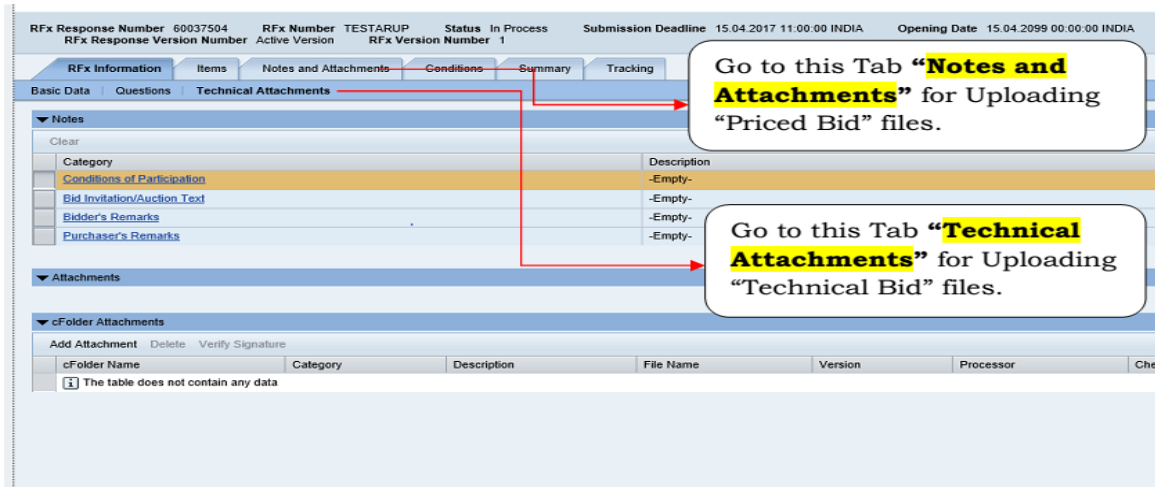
RFx Response Number 60037504 RFx Number TESTARUP Status In Process Submission Deadline 15.04.2017 11:00:00 INDIA Opening Date 15.04.2099 00:00:00 INDIA
RFx Response Version Number Active Version RFx Version Number 1

RFx Information | Items | Notes and Attachments | Conditions | Summary | Tracking

Basic Data | Questions | Technical Attachments

Go to this Tab **"Notes and Attachments"** for Uploading "Priced Bid" files.

Notes

Clear

| | Category | Description |
|---|---|---|
| | Conditions of Participation | -Empty- |
| | Bid Invitation/Auction Text | -Empty- |
| | Bidder's Remarks | -Empty- |
| | Purchaser's Remarks | -Empty- |

Go to this Tab **"Technical Attachments"** for Uploading "Technical Bid" files.

Attachments

cFolder Attachments

Add Attachment Delete Verify Signature

| cFolder Name | Category | Description | File Name | Version | Processor | Che |
|---|---|---|---|---|---|---|
| The table does not contain any data | | | | | | |